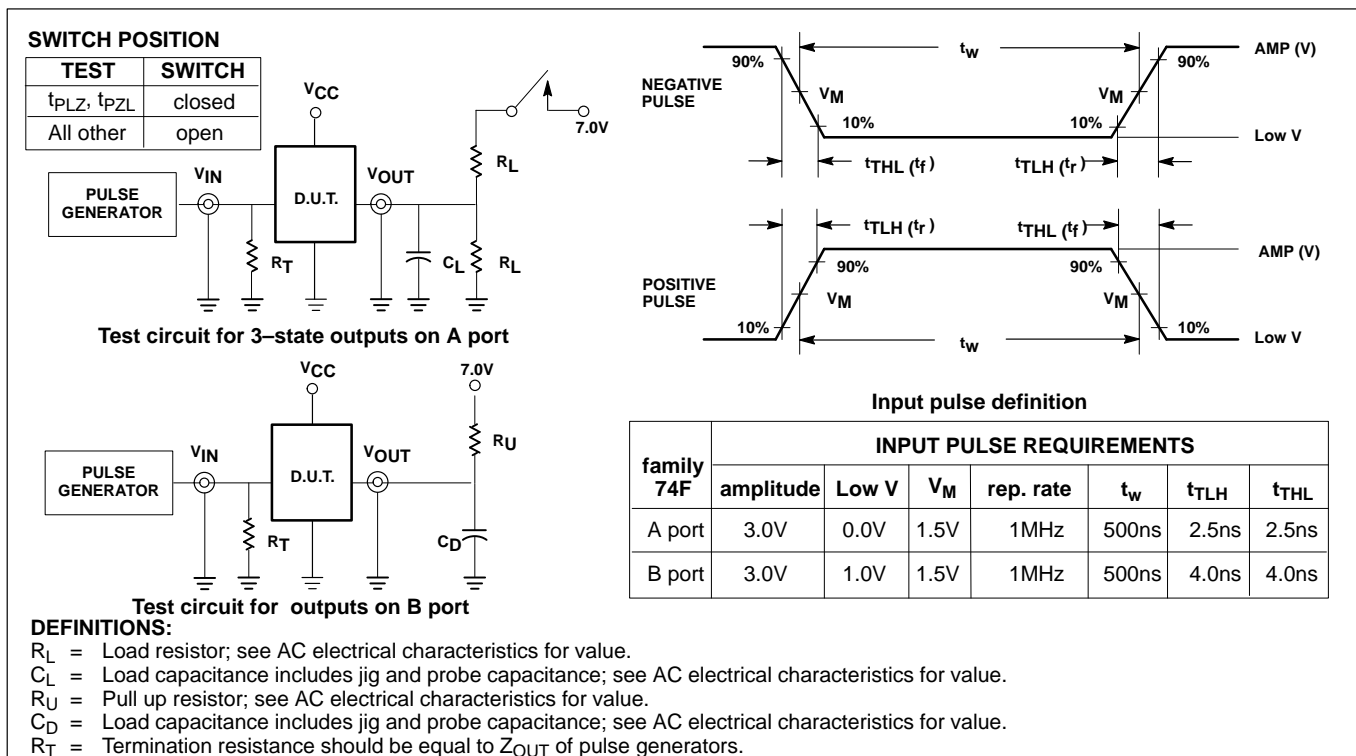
SWITCH POSITION

| TEST | SWITCH |
|---|---|
| $t_{PLZ}$, $t_{PZL}$ | closed |
| All other | open |

$V_{CC}$

7.0V

$V_{IN}$

PULSE GENERATOR

D.U.T.

$V_{OUT}$

$R_L$

$R_T$

$C_L$

$R_L$

Test circuit for 3–state outputs on A port

$V_{CC}$

7.0V

$V_{IN}$

PULSE GENERATOR

D.U.T.

$V_{OUT}$

$R_U$

$R_T$

$C_D$

Test circuit for outputs on B port

NEGATIVE PULSE

90%

$t_w$

90%

AMP (V)

$V_M$

$V_M$

10%

10%

Low V

$t_{THL}$ ($t_f$)

$t_{TLH}$ ($t_r$)

$t_{TLH}$ ($t_r$)

$t_{THL}$ ($t_f$)

AMP (V)

90%

90%

POSITIVE PULSE

$V_M$

$V_M$

10%

10%

Low V

$t_w$

Input pulse definition

| family 74F | INPUT PULSE REQUIREMENTS | | | | | | |
|---|---|---|---|---|---|---|---|
| | amplitude | Low V | $V_M$ | rep. rate | $t_w$ | $t_{TLH}$ | $t_{THL}$ |
| A port | 3.0V | 0.0V | 1.5V | 1MHz | 500ns | 2.5ns | 2.5ns |
| B port | 3.0V | 1.0V | 1.5V | 1MHz | 500ns | 4.0ns | 4.0ns |

DEFINITIONS:
$R_L$ = Load resistor; see AC electrical characteristics for value.
$C_L$ = Load capacitance includes jig and probe capacitance; see AC electrical characteristics for value.
$R_U$ = Pull up resistor; see AC electrical characteristics for value.
$C_D$ = Load capacitance includes jig and probe capacitance; see AC electrical characteristics for value.
$R_T$ = Termination resistance should be equal to $Z_{OUT}$ of pulse generators.